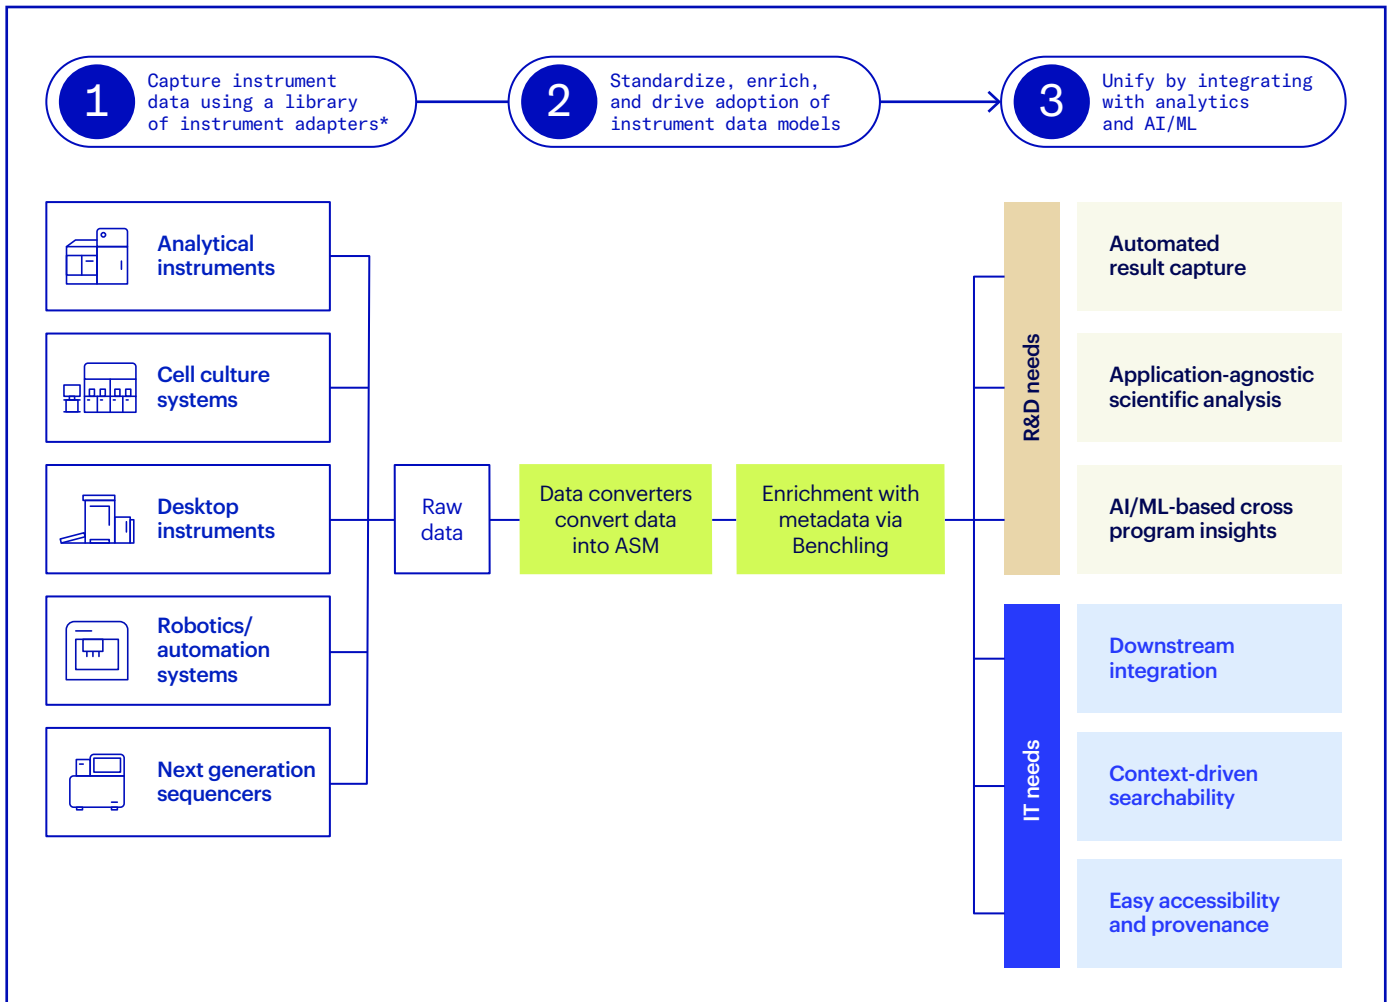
1 Capture instrument data using a library of instrument adapters*

2 Standardize, enrich, and drive adoption of instrument data models

3 Unify by integrating with analytics and AI/ML

Analytical instruments

Cell culture systems

Desktop instruments

Robotics/ automation systems

Next generation sequencers

Raw data

Data converters convert data into ASM

Enrichment with metadata via Benchling

R&D needs

Automated result capture

Application-agnostic scientific analysis

AI/ML-based cross program insights

IT needs

Downstream integration

Context-driven searchability

Easy accessibility and provenance